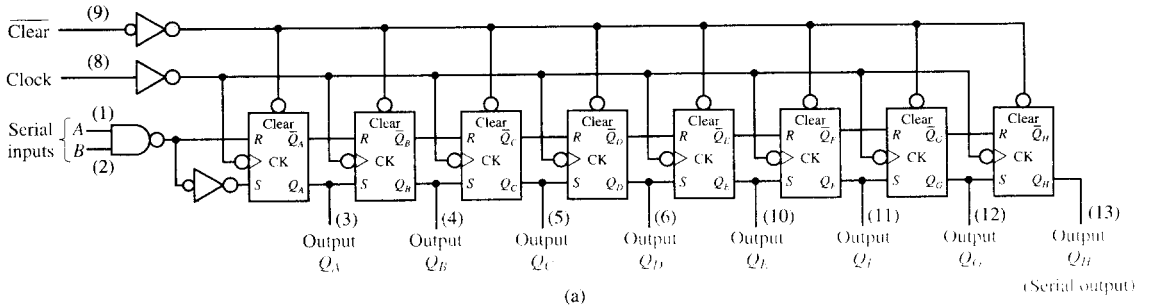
$\overline{\text{Clear}}$ (9)

Clock (8)

Serial inputs $A$ (1) $B$ (2)

Clear R $\bar{Q}_A$ CK S $Q_A$

Clear R $\bar{Q}_B$ CK S $Q_B$

Clear R $\bar{Q}_C$ CK S $Q_C$

Clear R $\bar{Q}_D$ CK S $Q_D$

Clear R $\bar{Q}_E$ CK S $Q_E$

Clear R $\bar{Q}_F$ CK S $Q_F$

Clear R $\bar{Q}_G$ CK S $Q_G$

Clear R $\bar{Q}_H$ CK S $Q_H$

(3) Output $Q_A$

(4) Output $Q_B$

(5) Output $Q_C$

(6) Output $Q_D$

(10) Output $Q_E$

(11) Output $Q_F$

(12) Output $Q_G$

(13) Output $Q_H$ (Serial output)

(a)